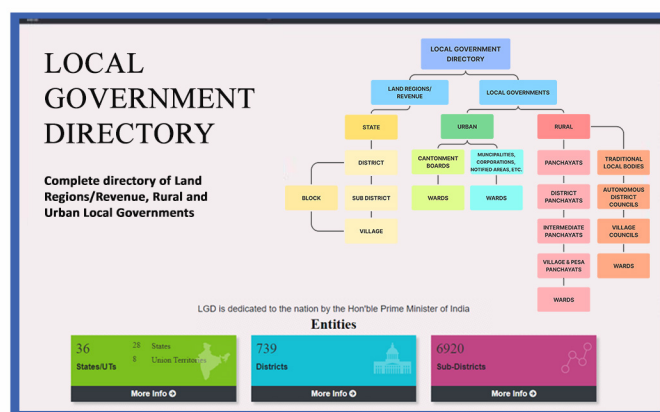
LOCAL GOVERNMENT DIRECTORY

Complete directory of Land Regions/Revenue, Rural and Urban Local Governments

LOCAL GOVERNMENT DIRECTORY

LAND REGIONS/ REVENUE

LOCAL GOVERNMENTS

STATE

DISTRICT

BLOCK

SUB DISTRICT

VILLAGE

URBAN

CANTONMENT BOARDS

WARDS

MUNICIPALITIES, CORPORATIONS, NOTIFIED AREAS, ETC.

WARDS

RURAL

PANCHAYATS

DISTRICT PANCHAYATS

INTERMEDIATE PANCHAYATS

VILLAGE & PESA PANCHAYATS

WARDS

TRADITIONAL LOCAL BODIES

AUTONOMOUS DISTRICT COUNCILS

VILLAGE COUNCILS

WARDS

LGD is dedicated to the nation by the Hon'ble Prime Minister of India

Entities

36
States/UTs
28 States
8 Union Territories
More Info

739
Districts
More Info

6920
Sub-Districts
More Info